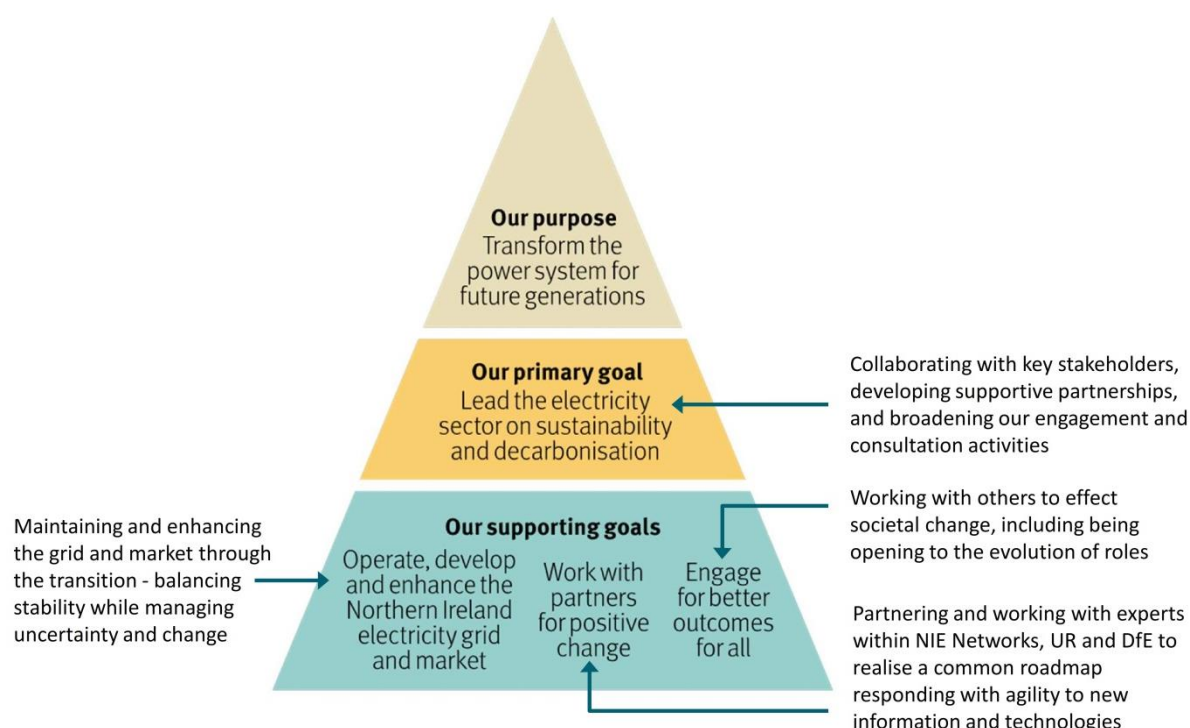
Our purpose
Transform the power system for future generations

Our primary goal
Lead the electricity sector on sustainability and decarbonisation

Collaborating with key stakeholders, developing supportive partnerships, and broadening our engagement and consultation activities

Our supporting goals

Maintaining and enhancing the grid and market through the transition - balancing stability while managing uncertainty and change

Operate, develop and enhance the Northern Ireland electricity grid and market

Work with partners for positive change

Engage for better outcomes for all

Working with others to effect societal change, including being opening to the evolution of roles

Partnering and working with experts within NIE Networks, UR and DfE to realise a common roadmap responding with agility to new information and technologies